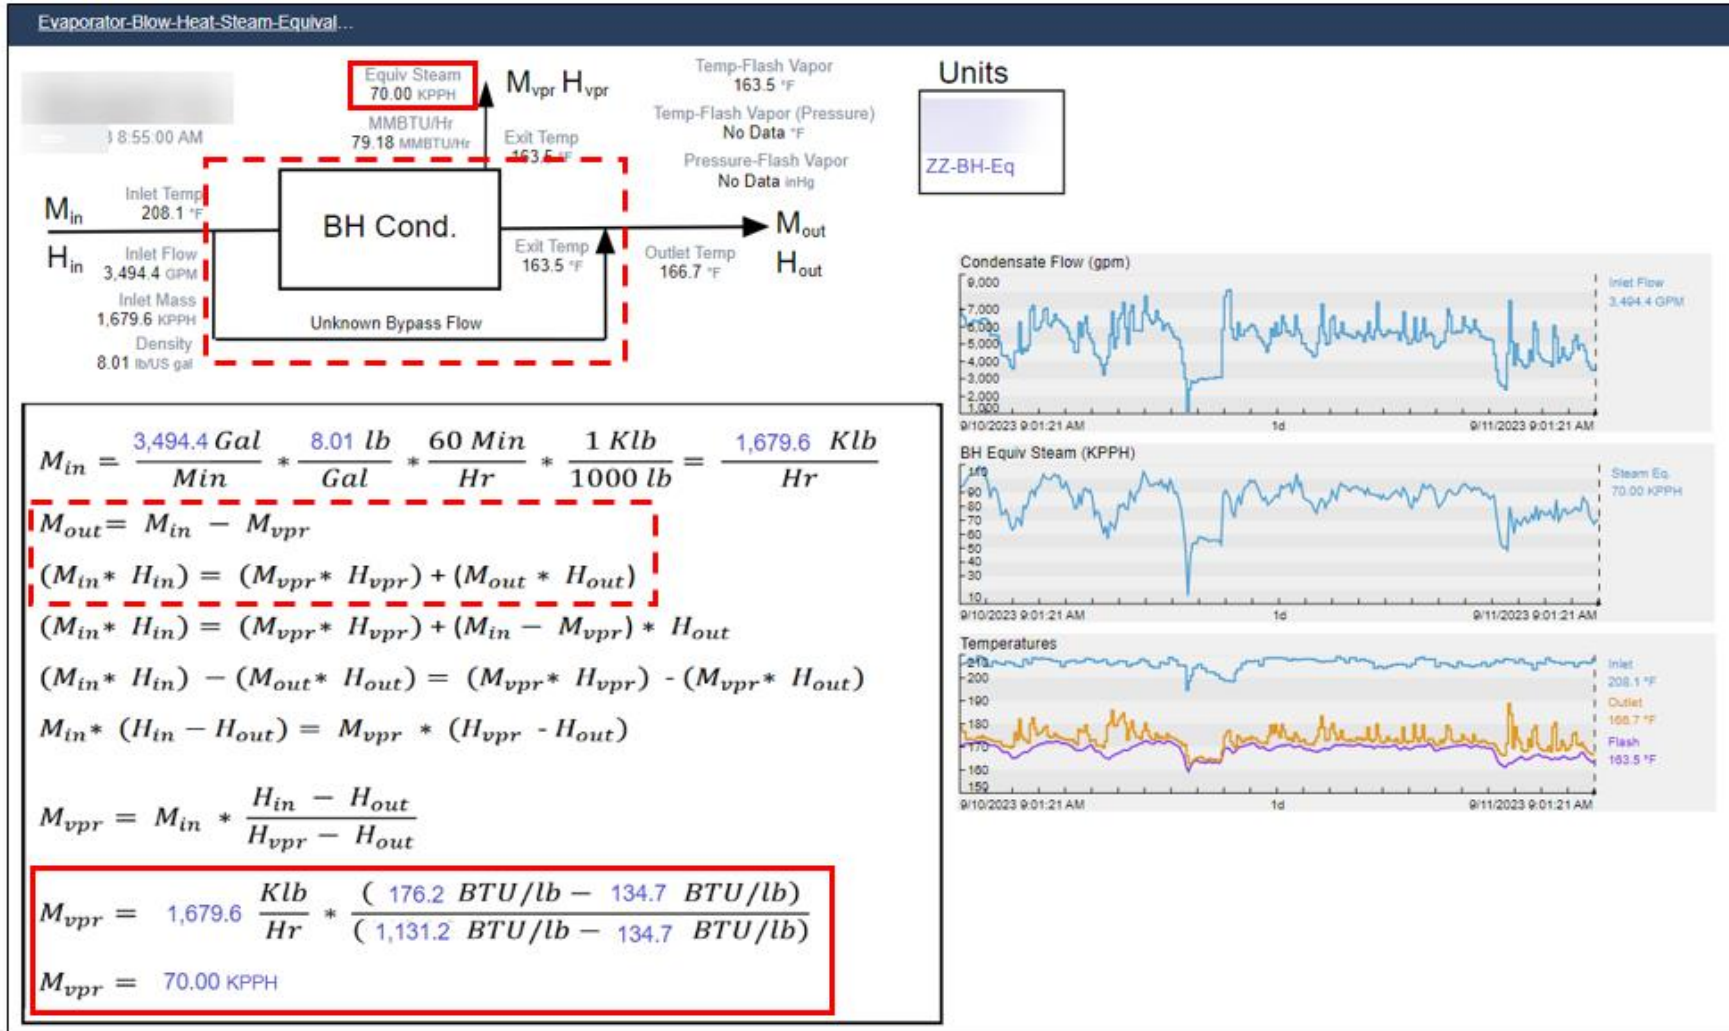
Evaporator-Blow-Heat-Steam-Equival...

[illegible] 8:55:00 AM

Equiv Steam
70.00 KPPH

$M_{vpr}$ $H_{vpr}$

MMBTU/Hr
79.18 MMBTU/Hr

Exit Temp
163.5 °F

Temp-Flash Vapor
163.5 °F

Temp-Flash Vapor (Pressure)
No Data °F

Pressure-Flash Vapor
No Data inHg

Units

ZZ-BH-Eq

$M_{in}$

$H_{in}$

Inlet Temp
208.1 °F

Inlet Flow
3,494.4 GPM

Inlet Mass
1,679.6 KPPH

Density
8.01 lb/US gal

BH Cond.

Exit Temp
163.5 °F

Unknown Bypass Flow

Outlet Temp
166.7 °F

$M_{out}$

$H_{out}$

Condensate Flow (gpm)
9,000
7,000
6,000
5,000
4,000
3,000
2,000
1,000
9/10/2023 9:01:21 AM
1d
9/11/2023 9:01:21 AM
Inlet Flow
3,494.4 GPM

BH Equiv Steam (KPPH)
110
90
80
70
60
50
40
30
10
9/10/2023 9:01:21 AM
1d
9/11/2023 9:01:21 AM
Steam Eq.
70.00 KPPH

Temperatures
210
200
190
180
170
160
150
9/10/2023 9:01:21 AM
1d
9/11/2023 9:01:21 AM
Inlet
208.1 °F
Outlet
166.7 °F
Flash
163.5 °F

$M_{in} = \frac{3{,}494.4\ Gal}{Min} * \frac{8.01\ lb}{Gal} * \frac{60\ Min}{Hr} * \frac{1\ Klb}{1000\ lb} = \frac{1{,}679.6\ \ Klb}{Hr}$

$M_{out} = M_{in} - M_{vpr}$

$(M_{in} * H_{in}) = (M_{vpr} * H_{vpr}) + (M_{out} * H_{out})$

$(M_{in} * H_{in}) = (M_{vpr} * H_{vpr}) + (M_{in} - M_{vpr}) * H_{out}$

$(M_{in} * H_{in}) - (M_{out} * H_{out}) = (M_{vpr} * H_{vpr})$ - $(M_{vpr} * H_{out})$

$M_{in} * (H_{in} - H_{out}) = M_{vpr} * (H_{vpr}$ - $H_{out})$

$M_{vpr} = M_{in} * \frac{H_{in} - H_{out}}{H_{vpr} - H_{out}}$

$M_{vpr} = 1{,}679.6\ \frac{Klb}{Hr} * \frac{(\ 176.2\ BTU/lb - 134.7\ BTU/lb)}{(\ 1{,}131.2\ BTU/lb - 134.7\ BTU/lb)}$

$M_{vpr} =$ 70.00 KPPH